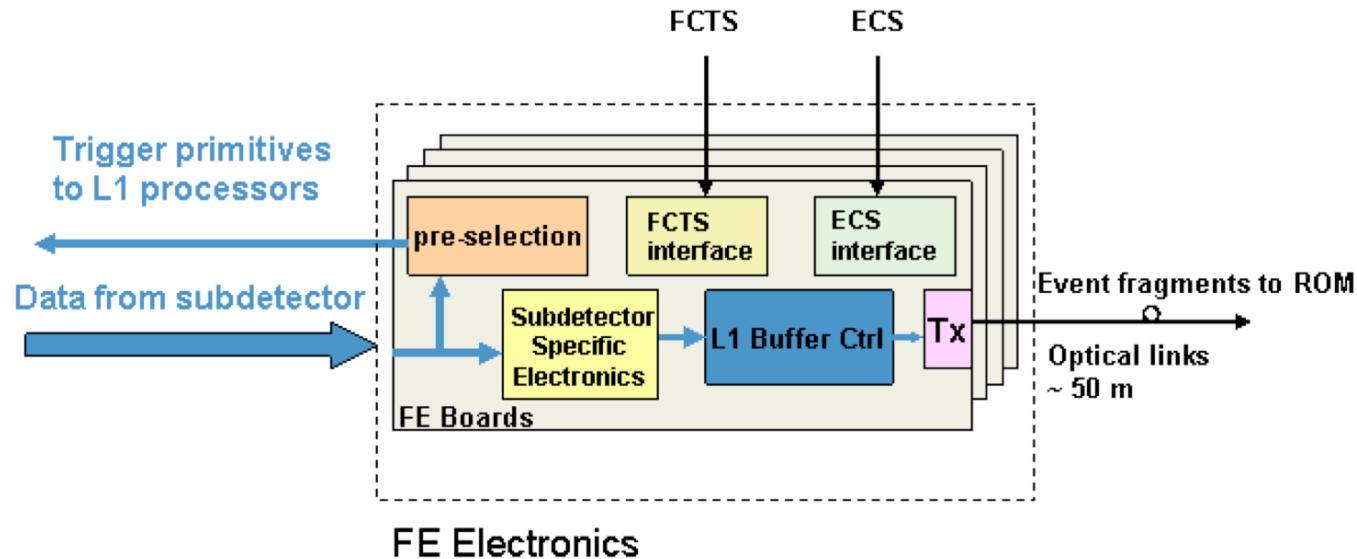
FCTS

ECS

Trigger primitives to L1 processors

pre-selection

FCTS interface

ECS interface

Data from subdetector

Subdetector Specific Electronics

L1 Buffer Ctrl

Tx

Event fragments to ROM

Optical links ~ 50 m

FE Boards

FE Electronics